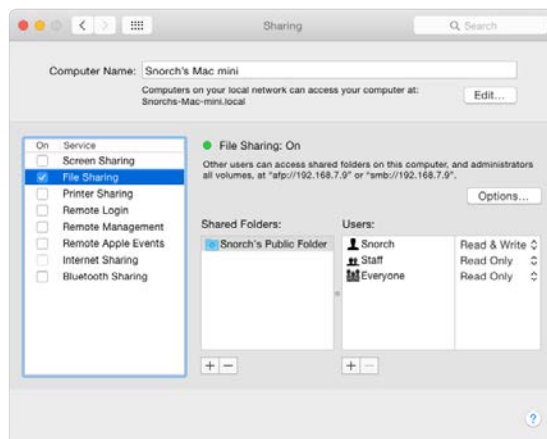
Sharing

Search

Computer Name: Snorch's Mac mini

Computers on your local network can access your computer at: Snorchs-Mac-mini.local

Edit...

| On | Service |
|---|---|
| | Screen Sharing |
| ☑ | File Sharing |
| | Printer Sharing |
| | Remote Login |
| | Remote Management |
| | Remote Apple Events |
| | Internet Sharing |
| | Bluetooth Sharing |

File Sharing: On

Other users can access shared folders on this computer, and administrators all volumes, at "afp://192.168.7.9" or "smb://192.168.7.9".

Options...

Shared Folders:

Snorch's Public Folder

Users:

| | |
|---|---|
| Snorch | Read & Write |
| Staff | Read Only |
| Everyone | Read Only |

+ −

+ −

?